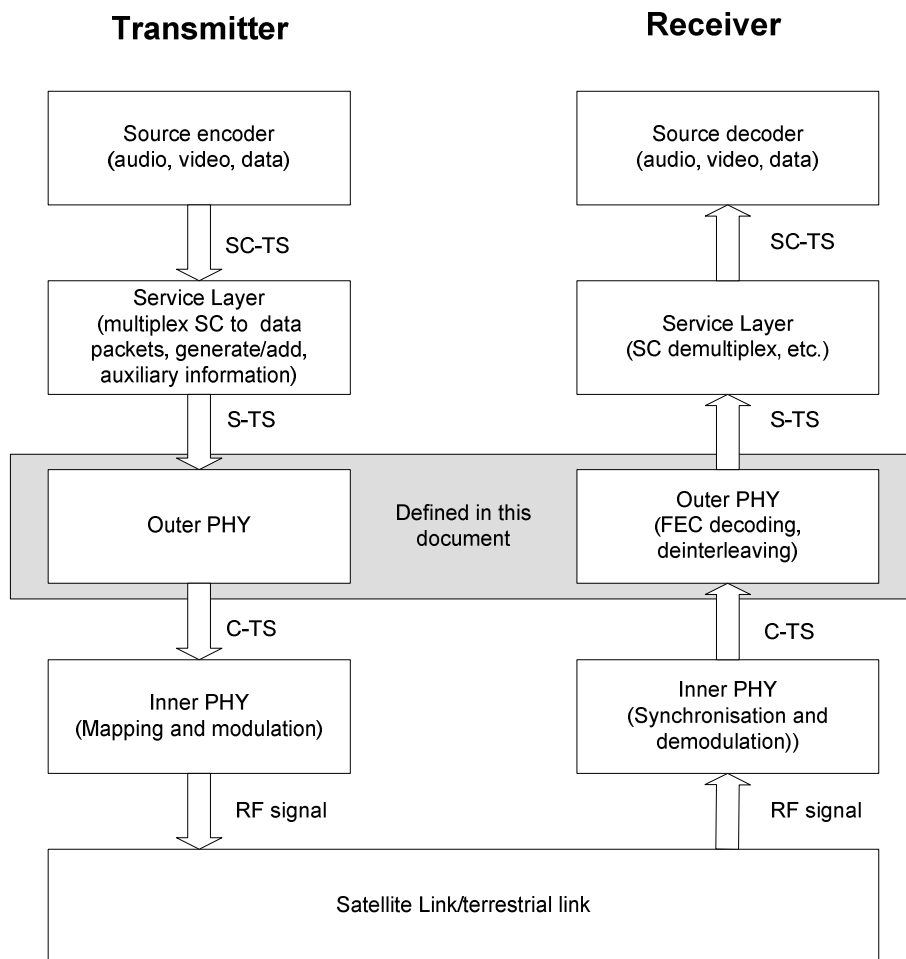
Transmitter

Receiver

Source encoder (audio, video, data)

SC-TS

Service Layer (multiplex SC to data packets, generate/add, auxiliary information)

S-TS

Outer PHY

Defined in this document

C-TS

Inner PHY (Mapping and modulation)

RF signal

Source decoder (audio, video, data)

SC-TS

Service Layer (SC demultiplex, etc.)

S-TS

Outer PHY (FEC decoding, deinterleaving)

C-TS

Inner PHY (Synchronisation and demodulation))

RF signal

Satellite Link/terrestrial link